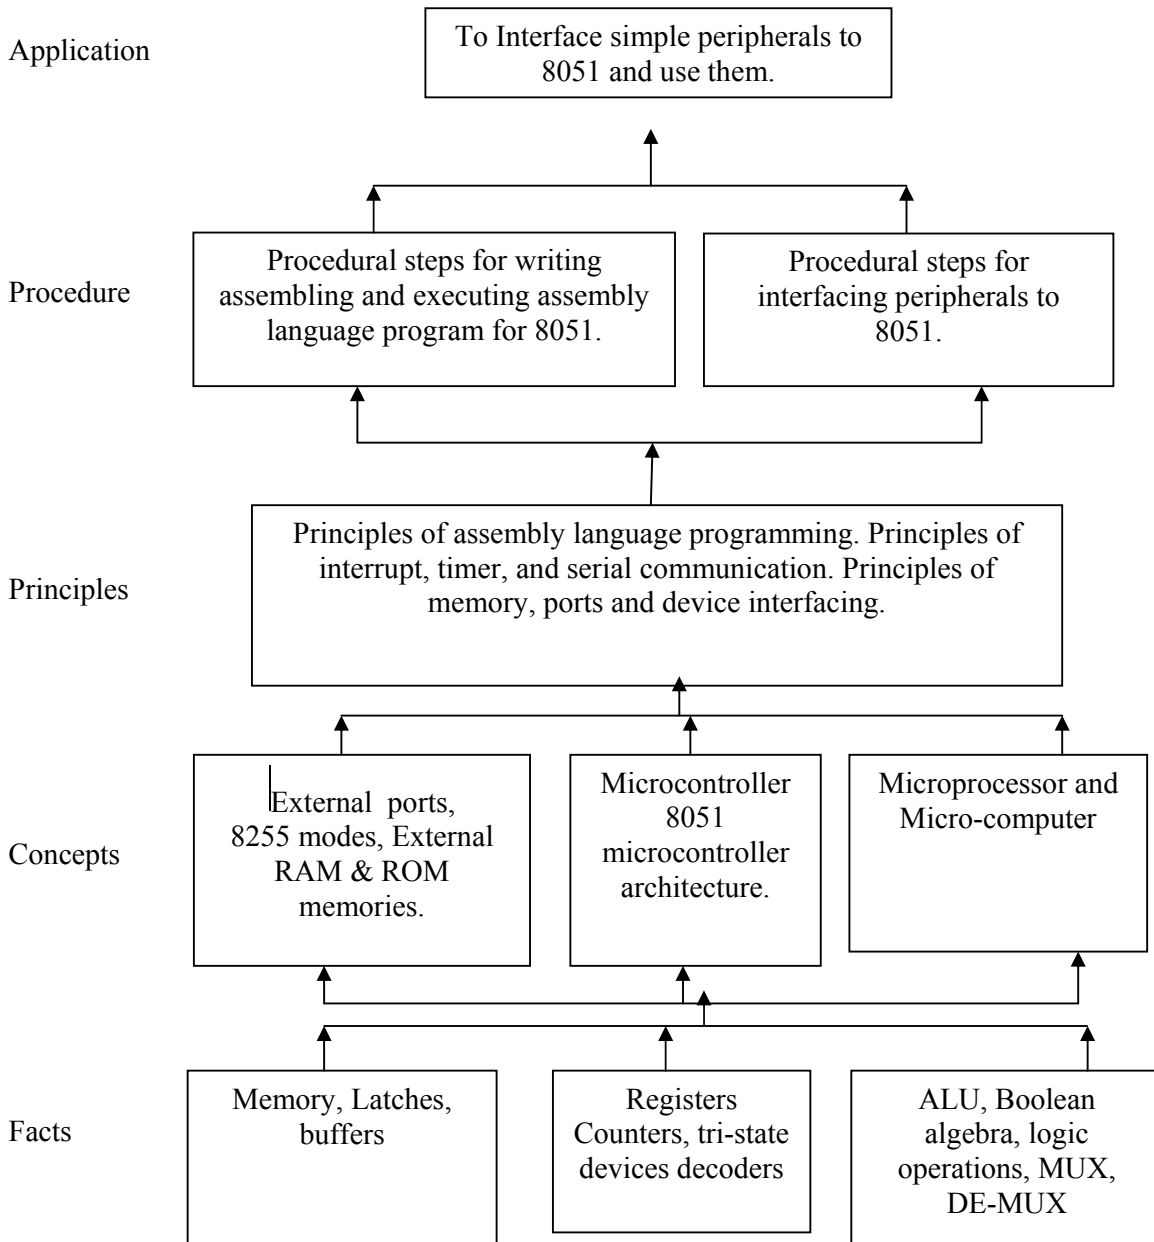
Application

To Interface simple peripherals to 8051 and use them.

Procedure

Procedural steps for writing assembling and executing assembly language program for 8051.

Procedural steps for interfacing peripherals to 8051.

Principles

Principles of assembly language programming. Principles of interrupt, timer, and serial communication. Principles of memory, ports and device interfacing.

Concepts

External ports, 8255 modes, External RAM & ROM memories.

Microcontroller 8051 microcontroller architecture.

Microprocessor and Micro-computer

Facts

Memory, Latches, buffers

Registers Counters, tri-state devices decoders

ALU, Boolean algebra, logic operations, MUX, DE-MUX